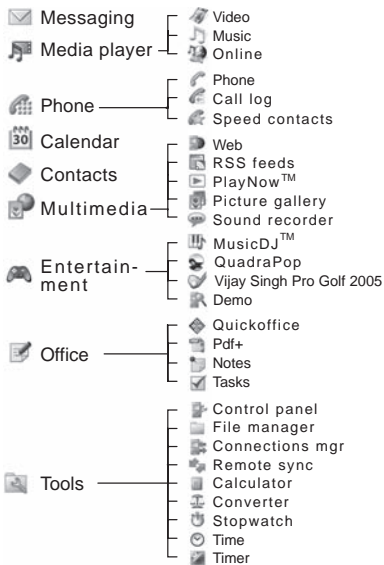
Messaging
Media player
Video
Music
Online
Phone
Phone
Call log
Speed contacts
30
Calendar
Contacts
Multimedia
Web
RSS feeds
PlayNow™
Picture gallery
Sound recorder
Entertainment
MusicDJ™
QuadraPop
Vijay Singh Pro Golf 2005
Demo
Office
Quickoffice
Pdf+
Notes
Tasks
Tools
Control panel
File manager
Connections mgr
Remote sync
Calculator
Converter
Stopwatch
Time
Timer